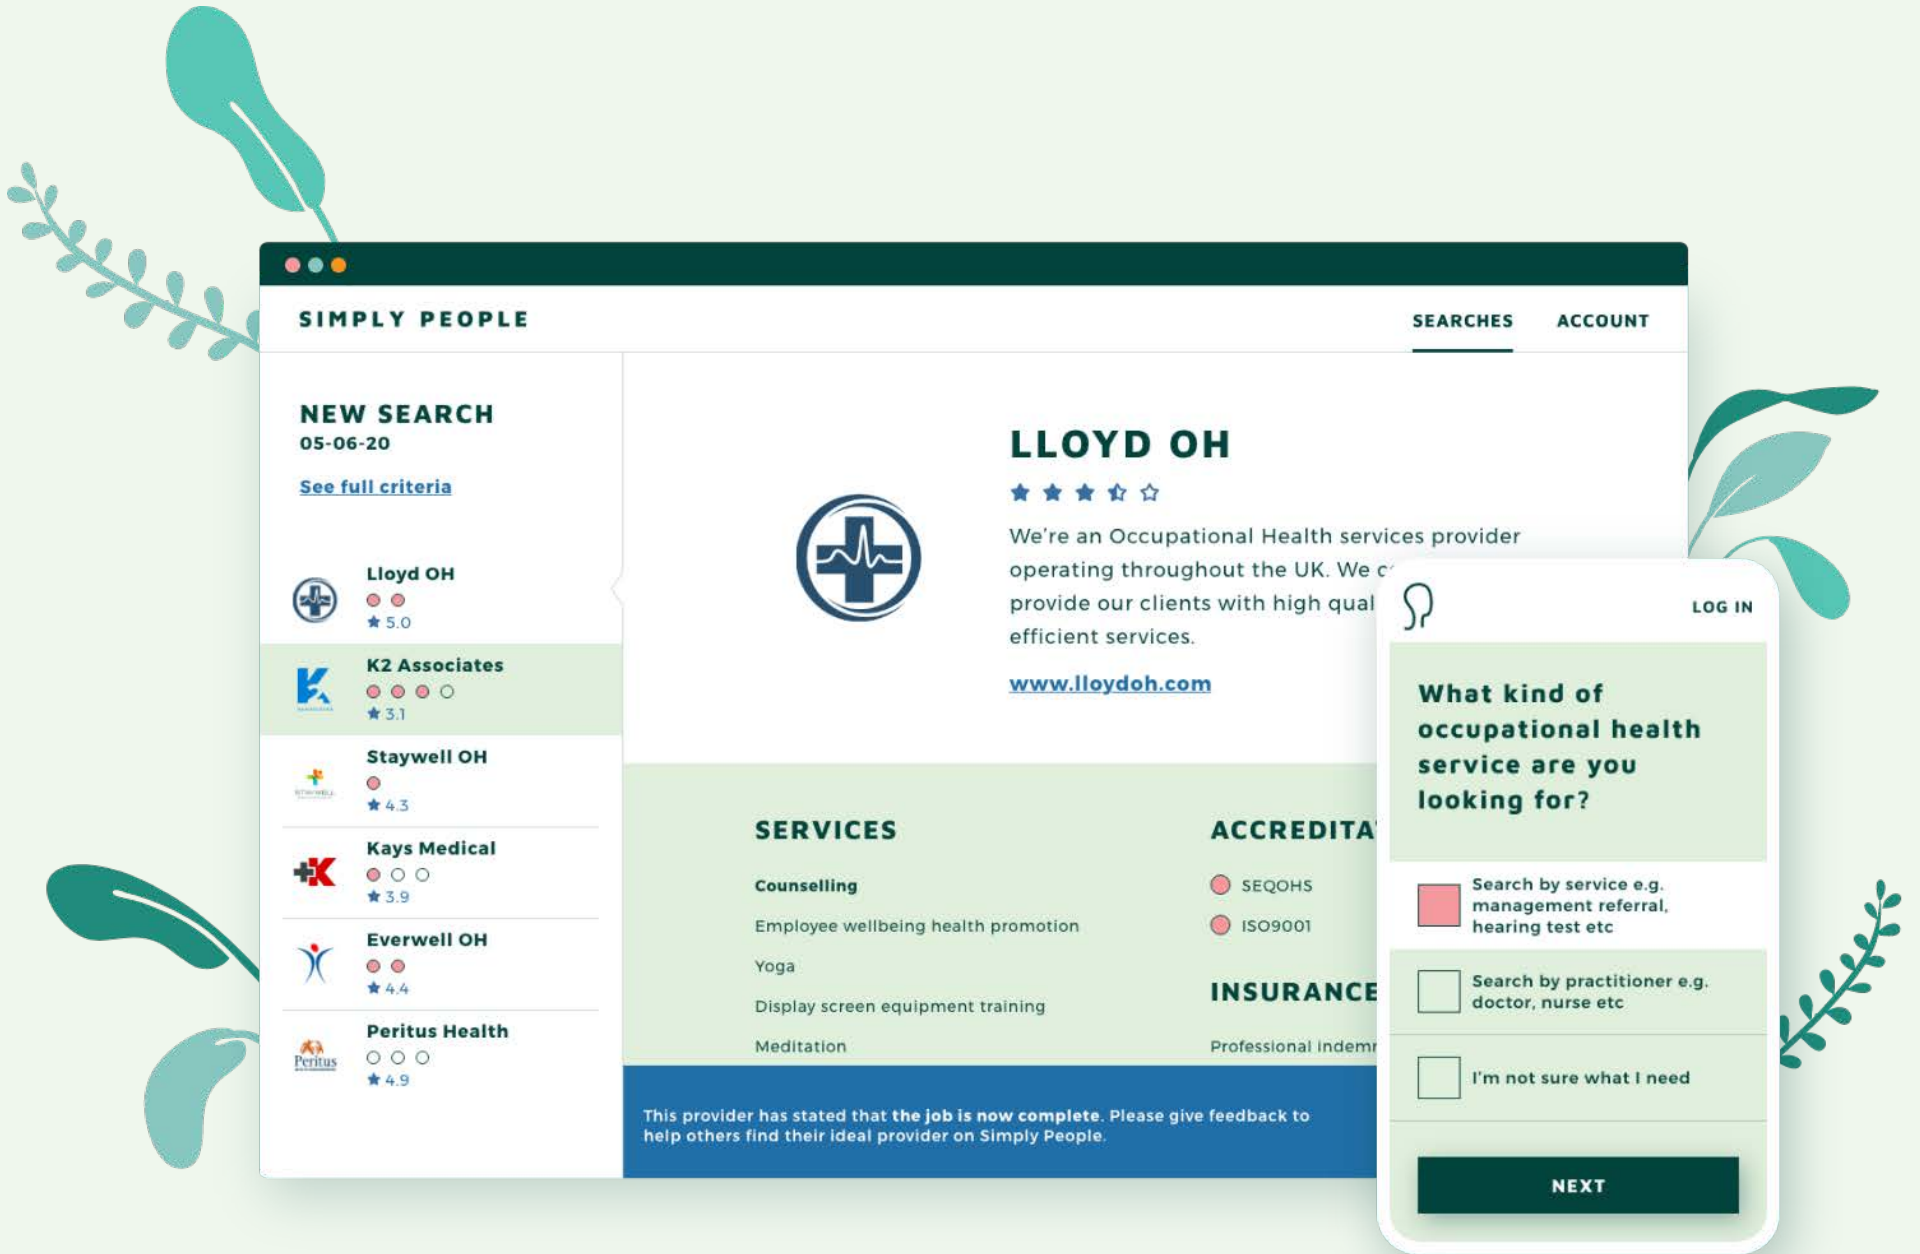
SIMPLY PEOPLE

SEARCHES ACCOUNT

NEW SEARCH
05-06-20

See full criteria

Lloyd OH
★ 5.0

K2 Associates
★ 3.1

Staywell OH
★ 4.3

Kays Medical
★ 3.9

Everwell OH
★ 4.4

Peritus Health
★ 4.9

LLOYD OH

We're an Occupational Health services provider operating throughout the UK. We c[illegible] provide our clients with high qual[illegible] efficient services.

www.lloydoh.com

SERVICES

Counselling

Employee wellbeing health promotion

Yoga

Display screen equipment training

Meditation

ACCREDITA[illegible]

SEQOHS

ISO9001

INSURANCE

Professional indemn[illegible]

This provider has stated that the job is now complete. Please give feedback to help others find their ideal provider on Simply People.

LOG IN

What kind of occupational health service are you looking for?

Search by service e.g. management referral, hearing test etc

Search by practitioner e.g. doctor, nurse etc

I'm not sure what I need

NEXT